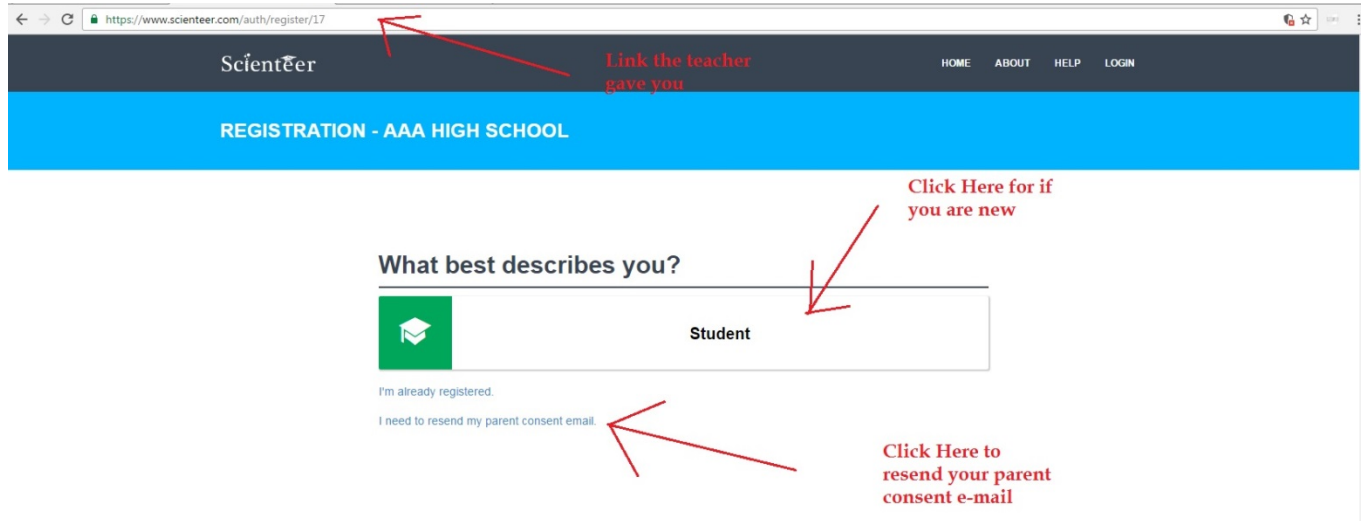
https://www.scienteer.com/auth/register/17

Scienteer

Link the teacher gave you

HOME ABOUT HELP LOGIN

REGISTRATION - AAA HIGH SCHOOL

Click Here for if you are new

What best describes you?

Student

I'm already registered.

I need to resend my parent consent email.

Click Here to resend your parent consent e-mail